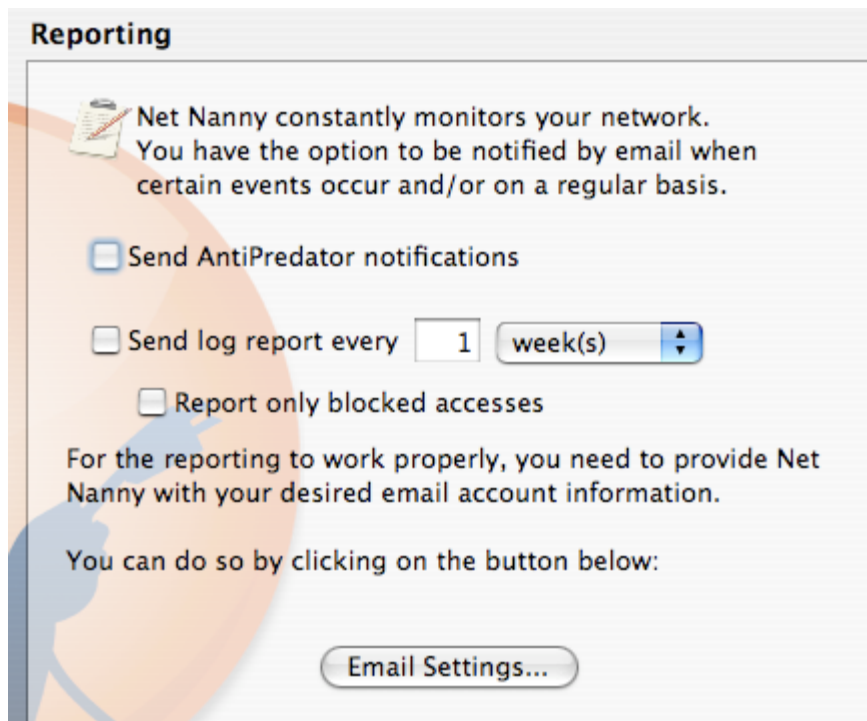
Reporting

Net Nanny constantly monitors your network. You have the option to be notified by email when certain events occur and/or on a regular basis.

Send AntiPredator notifications

Send log report every 1 week(s)

Report only blocked accesses

For the reporting to work properly, you need to provide Net Nanny with your desired email account information.

You can do so by clicking on the button below:

Email Settings...